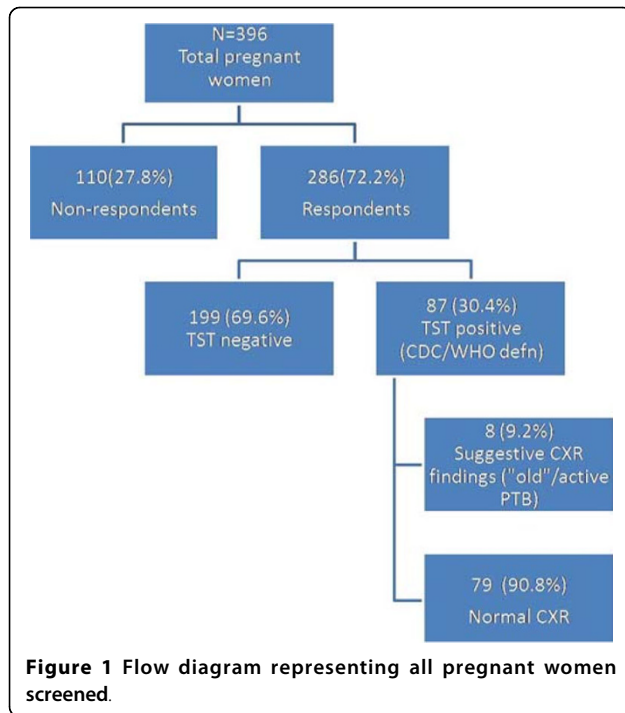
N=396
Total pregnant women

110(27.8%)
Non-respondents

286(72.2%)
Respondents

199 (69.6%)
TST negative

87 (30.4%)
TST positive
(CDC/WHO defn)

8 (9.2%)
Suggestive CXR findings ("old"/active PTB)

79 (90.8%)
Normal CXR

**Figure 1** Flow diagram representing all pregnant women screened.